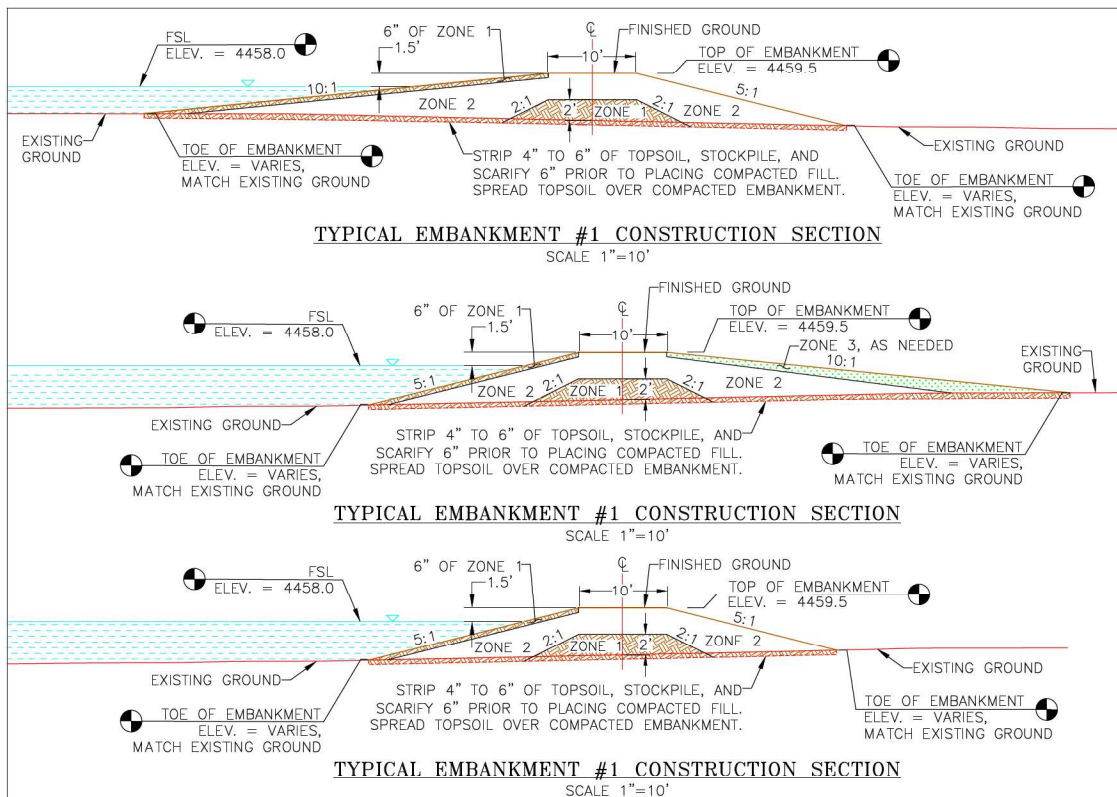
FSL
ELEV. = 4458.0

6" OF ZONE 1
1.5'

℄
FINISHED GROUND
10'

TOP OF EMBANKMENT
ELEV. = 4459.5

10:1
ZONE 2
2:1
2'
ZONE 1
2:1
ZONE 2
5:1

EXISTING GROUND

EXISTING GROUND

TOE OF EMBANKMENT
ELEV. = VARIES,
MATCH EXISTING GROUND

STRIP 4" TO 6" OF TOPSOIL, STOCKPILE, AND SCARIFY 6" PRIOR TO PLACING COMPACTED FILL. SPREAD TOPSOIL OVER COMPACTED EMBANKMENT.

TOE OF EMBANKMENT
ELEV. = VARIES,
MATCH EXISTING GROUND

TYPICAL EMBANKMENT #1 CONSTRUCTION SECTION
SCALE 1"=10'

FSL
ELEV. = 4458.0

6" OF ZONE 1
1.5'

℄
FINISHED GROUND
10'

TOP OF EMBANKMENT
ELEV. = 4459.5

ZONE 3, AS NEEDED
10:1

EXISTING GROUND

5:1
ZONE 2
2:1
ZONE 1
2'
2:1
ZONE 2

EXISTING GROUND

TOE OF EMBANKMENT
ELEV. = VARIES,
MATCH EXISTING GROUND

STRIP 4" TO 6" OF TOPSOIL, STOCKPILE, AND SCARIFY 6" PRIOR TO PLACING COMPACTED FILL. SPREAD TOPSOIL OVER COMPACTED EMBANKMENT.

TOE OF EMBANKMENT
ELEV. = VARIES,
MATCH EXISTING GROUND

TYPICAL EMBANKMENT #1 CONSTRUCTION SECTION
SCALE 1"=10'

FSL
ELEV. = 4458.0

6" OF ZONE 1
1.5'

℄
FINISHED GROUND
10'

TOP OF EMBANKMENT
ELEV. = 4459.5
5:1

5:1
ZONE 2
2:1
ZONE 1
2'
2:1
ZONE 2

EXISTING GROUND

EXISTING GROUND

TOE OF EMBANKMENT
ELEV. = VARIES,
MATCH EXISTING GROUND

STRIP 4" TO 6" OF TOPSOIL, STOCKPILE, AND SCARIFY 6" PRIOR TO PLACING COMPACTED FILL. SPREAD TOPSOIL OVER COMPACTED EMBANKMENT.

TOE OF EMBANKMENT
ELEV. = VARIES,
MATCH EXISTING GROUND

TYPICAL EMBANKMENT #1 CONSTRUCTION SECTION
SCALE 1"=10'